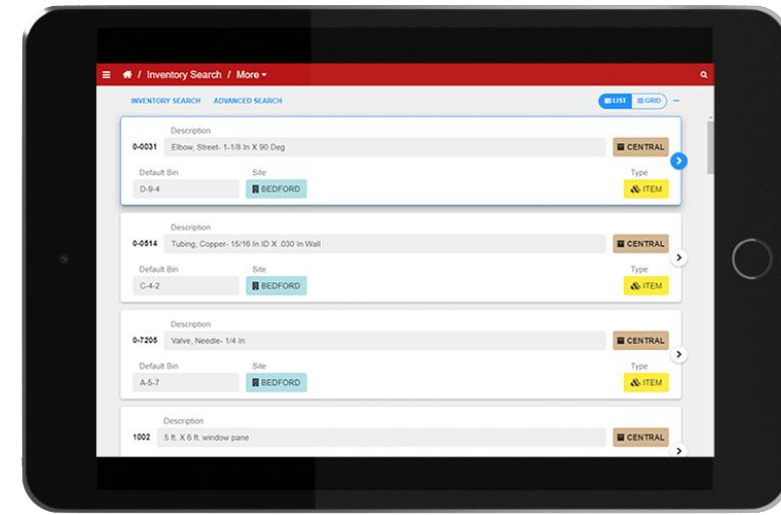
/ Inventory Search / More

INVENTORY SEARCH ADVANCED SEARCH

LIST GRID

Description
0-0031 Elbow, Street- 1-1/8 In X 90 Deg
CENTRAL
Default Bin
D-9-4
Site
BEDFORD
Type
ITEM

Description
0-0514 Tubing, Copper- 15/16 In ID X .030 In Wall
CENTRAL
Default Bin
C-4-2
Site
BEDFORD
Type
ITEM

Description
0-7205 Valve, Needle- 1/4 In
CENTRAL
Default Bin
A-5-7
Site
BEDFORD
Type
ITEM

Description
1002 5 ft. X 6 ft. window pane
CENTRAL